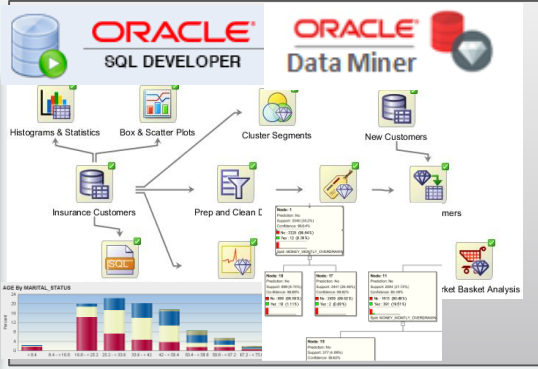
ORACLE
SQL DEVELOPER

ORACLE
Data Miner

Histograms & Statistics

Box & Scatter Plots

Cluster Segments

New Customers

Insurance Customers

Prep and Clean D

mers

rket Basket Analysis

AGE By MARITAL_STATUS

Node: 1
Prediction: No

Node: 10

Node: 17

Node: 11

Node: 15